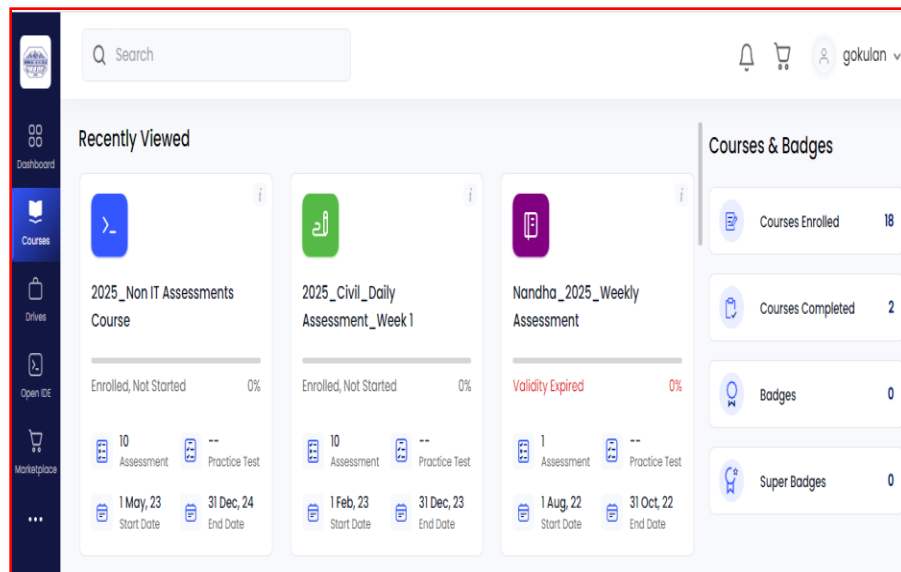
Dashboard
Courses
Drives
Open IDE
Marketplace
...

Search

gokulan

Recently Viewed

2025_Non IT Assessments Course
Enrolled, Not Started 0%
10 Assessment
-- Practice Test
1 May, 23 Start Date
31 Dec, 24 End Date

2025_Civil_Daily Assessment_Week 1
Enrolled, Not Started 0%
10 Assessment
-- Practice Test
1 Feb, 23 Start Date
31 Dec, 23 End Date

Nandha_2025_Weekly Assessment
Validity Expired 0%
1 Assessment
-- Practice Test
1 Aug, 22 Start Date
31 Oct, 22 End Date

Courses & Badges

Courses Enrolled 18
Courses Completed 2
Badges 0
Super Badges 0